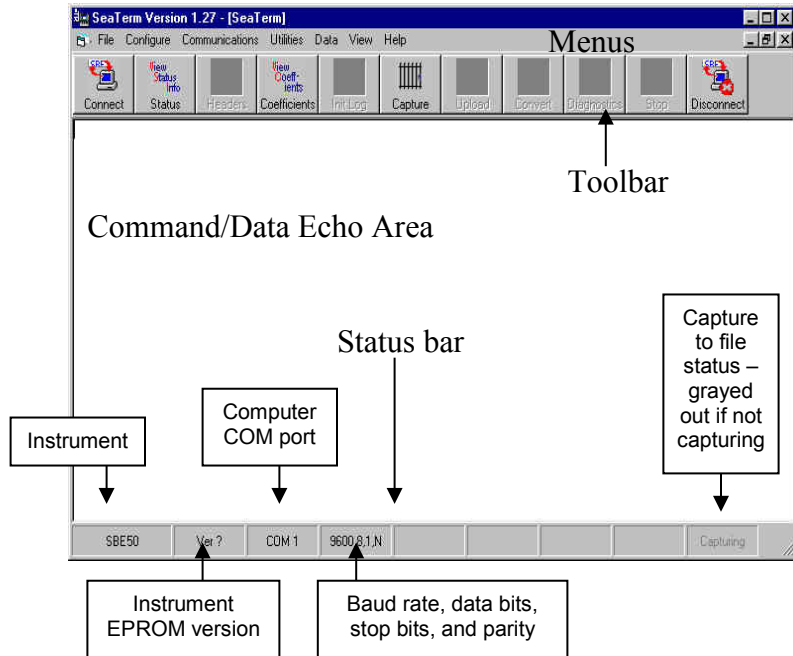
SeaTerm Version 1.27 - [SeaTerm]

File Configure Communications Utilities Data View Help

Menus

SBE Connect

View Status Info Status

Headers

View Coeff-ients Coefficients

Init Log

Capture

Upload

Convert

Diagnostics

Stop

SBE Disconnect

Toolbar

Command/Data Echo Area

Status bar

Capture to file status – grayed out if not capturing

Computer COM port

Instrument

SBE50

Ver ?

COM 1

9600,8,1,N

Capturing

Instrument EPROM version

Baud rate, data bits, stop bits, and parity